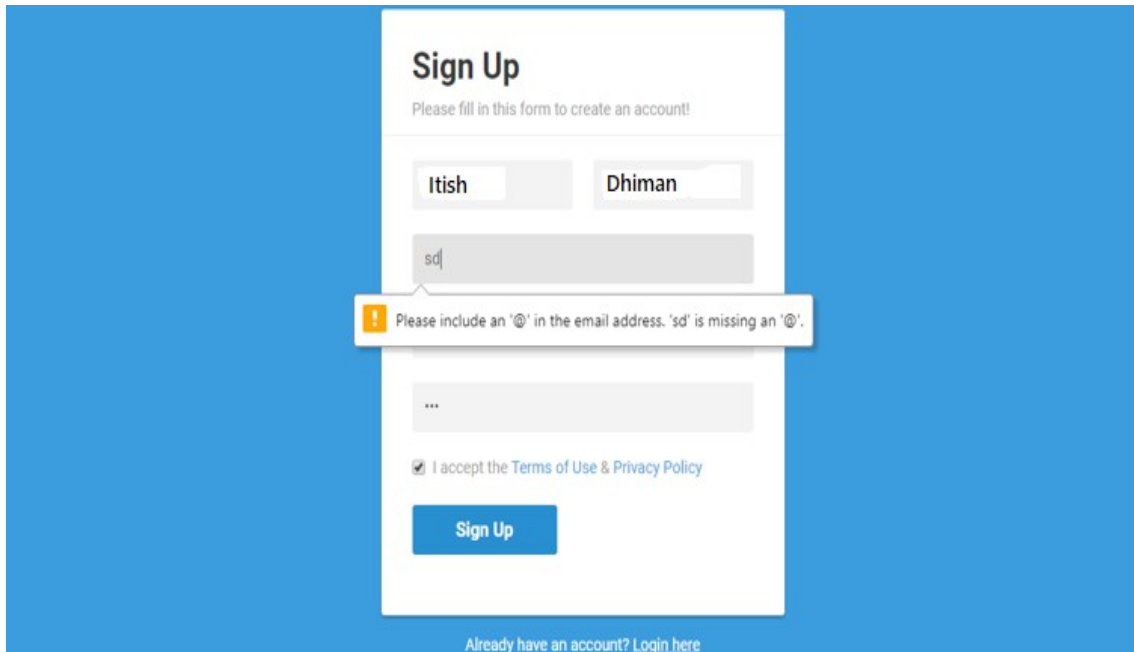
Sign Up

Please fill in this form to create an account!

Itish

Dhiman

sd

!

Please include an '@' in the email address. 'sd' is missing an '@'.

•••

I accept the Terms of Use & Privacy Policy

Sign Up

Already have an account? Login here